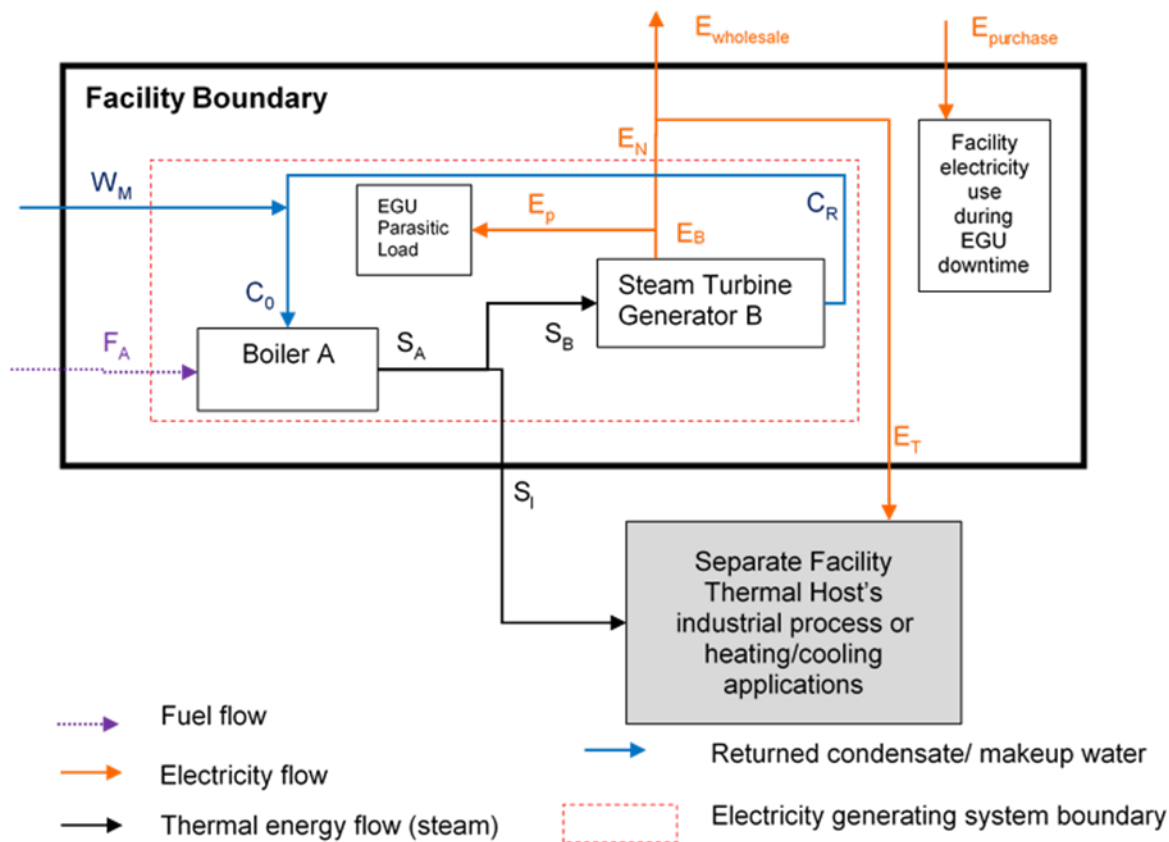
$E_{wholesale}$

$E_{purchase}$

Facility Boundary

$E_N$

Facility electricity use during EGU downtime

$W_M$

EGU Parasitic Load

$E_p$

$E_B$

$C_R$

$C_0$

Steam Turbine Generator B

$F_A$

Boiler A

$S_A$

$S_B$

$E_T$

$S_I$

Separate Facility Thermal Host's industrial process or heating/cooling applications

Fuel flow

Electricity flow

Thermal energy flow (steam)

Returned condensate/ makeup water

Electricity generating system boundary